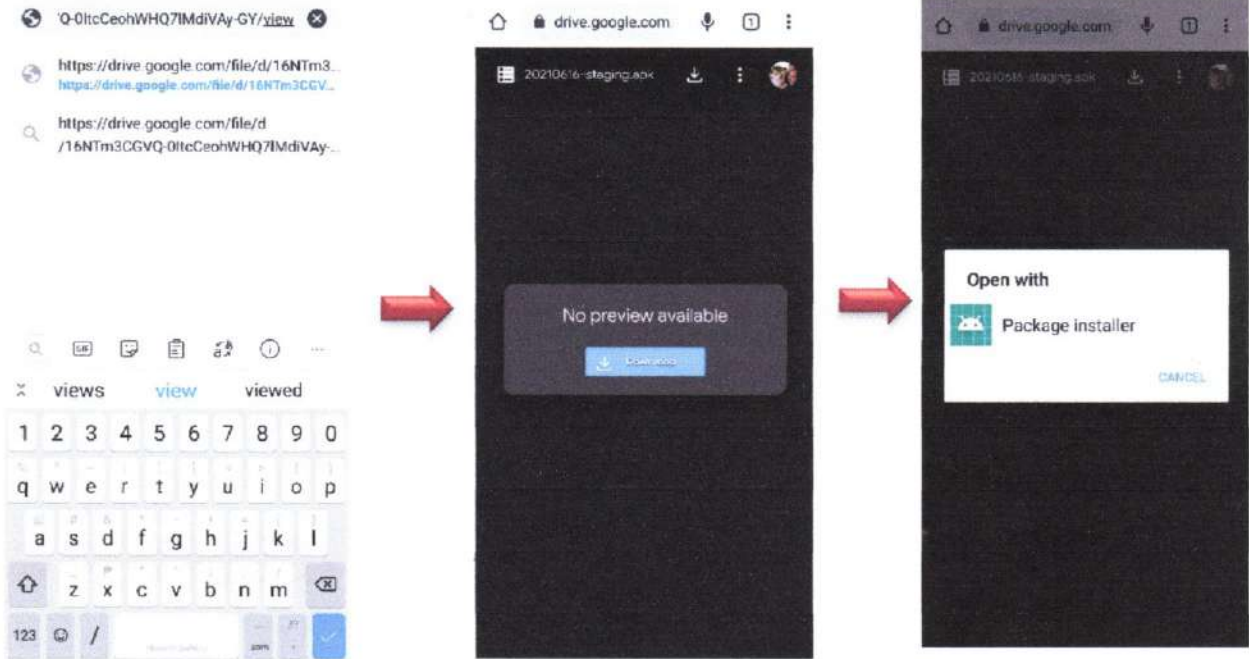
'Q-0ltcCeohWHQ7lMdiVAy-GY/view

https://drive.google.com/file/d/16NTm3...
https://drive.google.com/file/d/16NTm3CGV...

https://drive.google.com/file/d
/16NTm3CGVQ-0ltcCeohWHQ7lMdiVAy-...

GIF

views view viewed

1 2 3 4 5 6 7 8 9 0

q w e r t y u i o p

a s d f g h j k l

z x c v b n m

123 /

.com

drive.google.com

20210616-staging.apk

No preview available

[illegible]

drive.google.com

20210616-staging.apk

Open with

Package installer

CANCEL